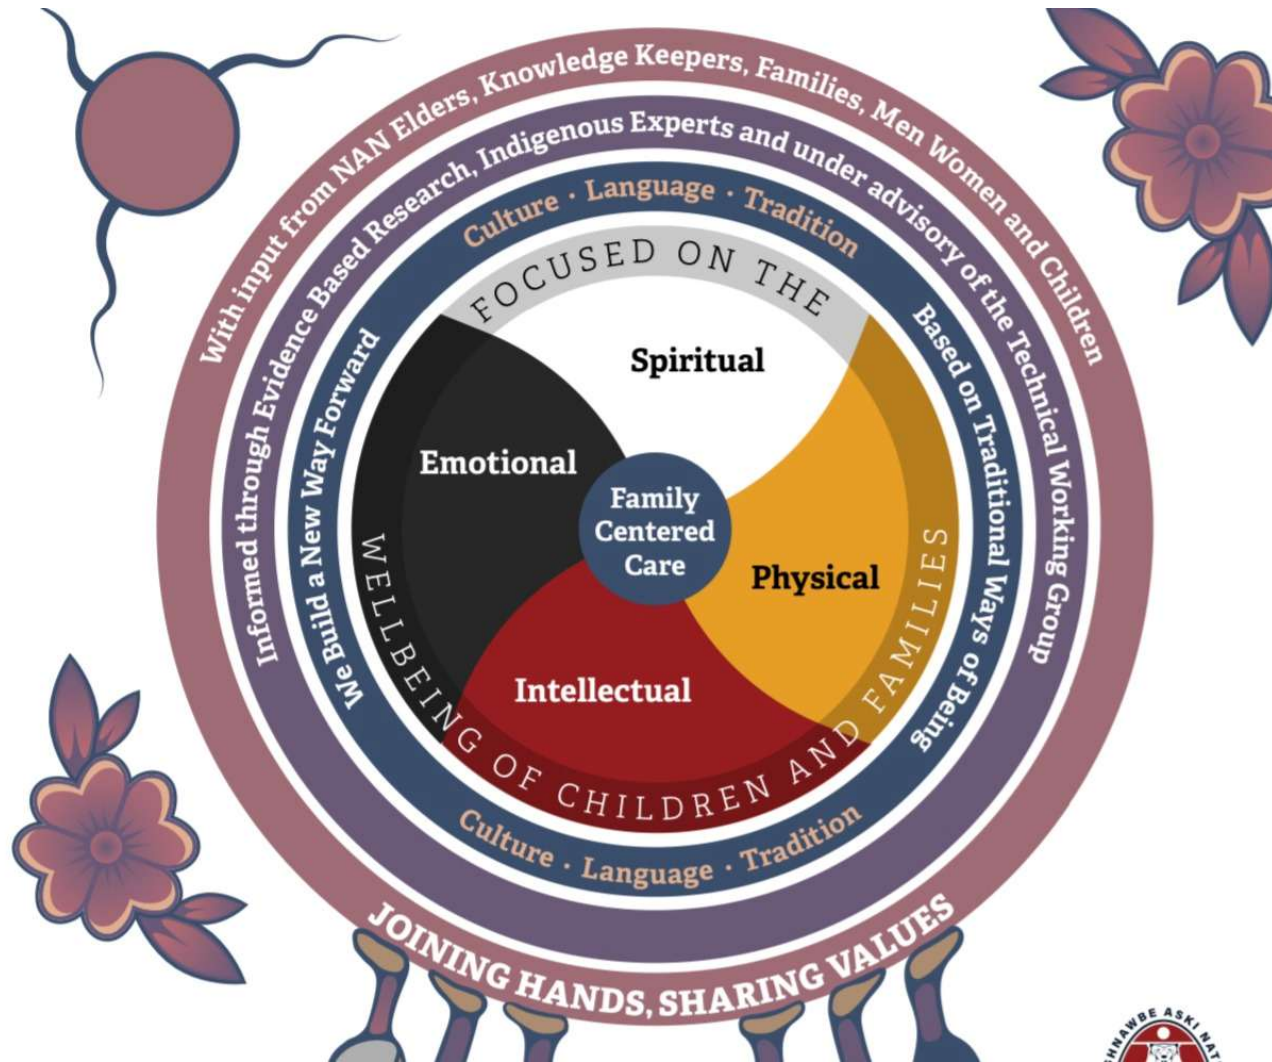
With input from NAN Elders, Knowledge Keepers, Families, Men Women and Children

Informed through Evidence Based Research, Indigenous Experts and under advisory of the Technical Working Group

Culture · Language · Tradition

We Build a New Way Forward

Based on Traditional Ways of Being

FOCUSED ON THE WELLBEING OF CHILDREN AND FAMILIES

Spiritual

Emotional

Family Centered Care

Physical

Intellectual

Culture · Language · Tradition

JOINING HANDS, SHARING VALUES

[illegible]ISHNAWBE ASKI NA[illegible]